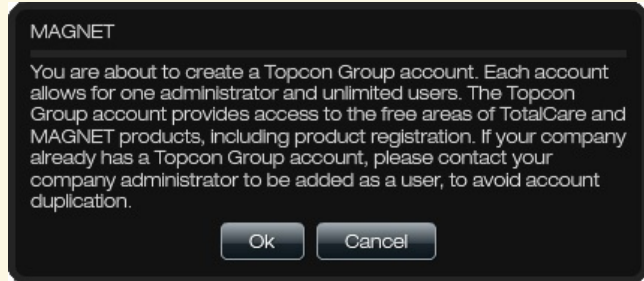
MAGNET

You are about to create a Topcon Group account. Each account allows for one administrator and unlimited users. The Topcon Group account provides access to the free areas of TotalCare and MAGNET products, including product registration. If your company already has a Topcon Group account, please contact your company administrator to be added as a user, to avoid account duplication.

Ok

Cancel